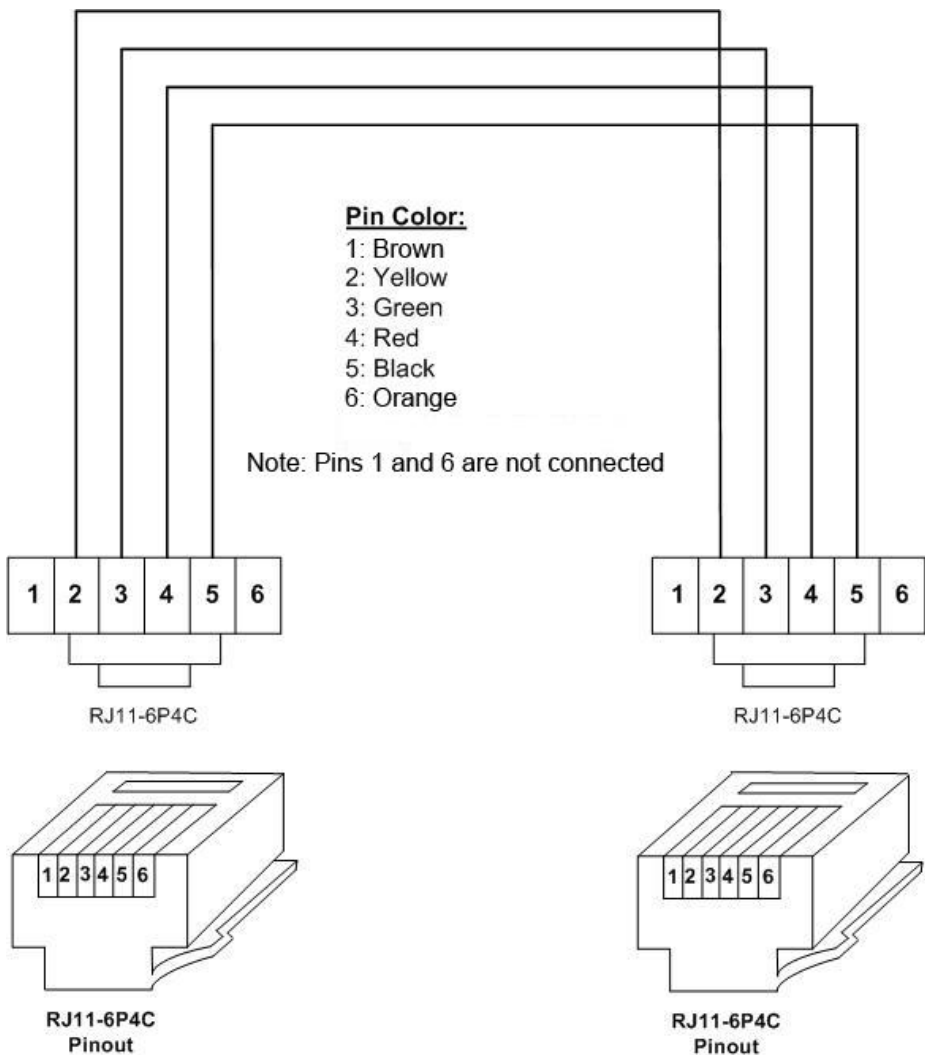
Pin Color:
1: Brown
2: Yellow
3: Green
4: Red
5: Black
6: Orange

Note: Pins 1 and 6 are not connected

1 2 3 4 5 6

RJ11-6P4C

1 2 3 4 5 6

RJ11-6P4C

1 2 3 4 5 6

RJ11-6P4C
Pinout

1 2 3 4 5 6

RJ11-6P4C
Pinout